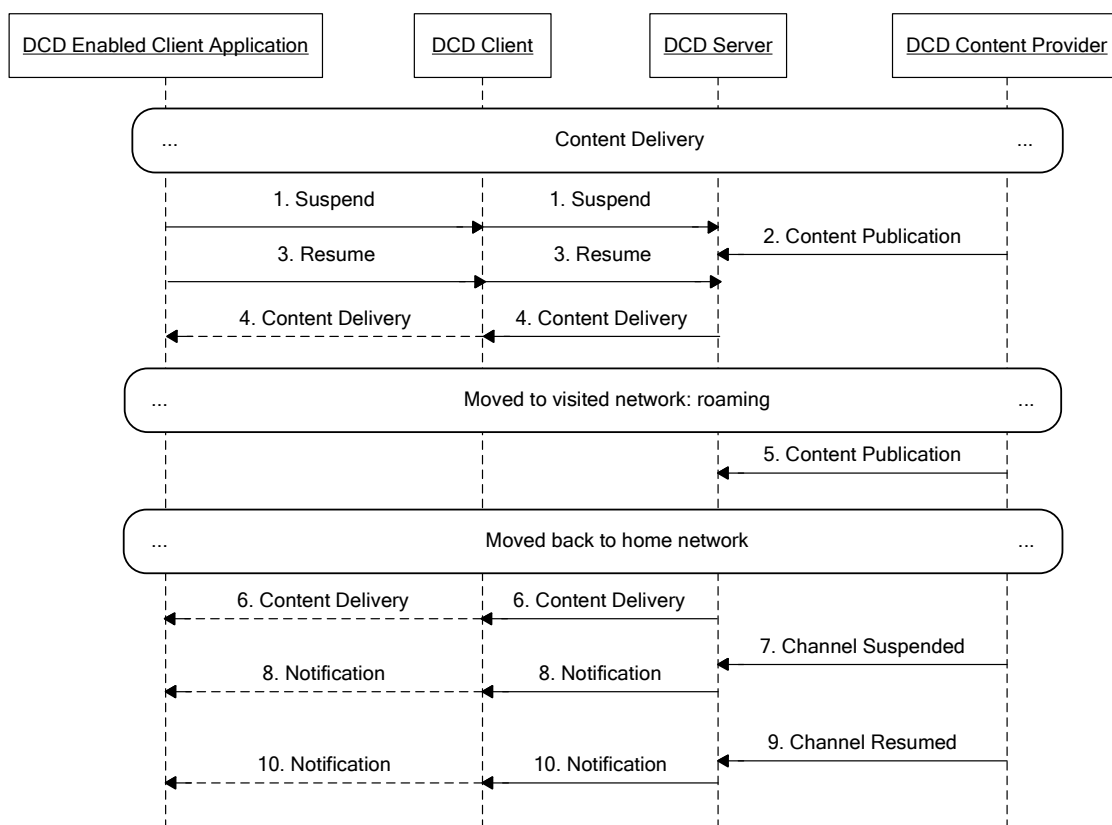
DCD Enabled Client Application
DCD Client
DCD Server
DCD Content Provider

...
Content Delivery
...

1. Suspend
1. Suspend
2. Content Publication
3. Resume
3. Resume
4. Content Delivery
4. Content Delivery

...
Moved to visited network: roaming
...

5. Content Publication

...
Moved back to home network
...

6. Content Delivery
6. Content Delivery
7. Channel Suspended
8. Notification
8. Notification
9. Channel Resumed
10. Notification
10. Notification